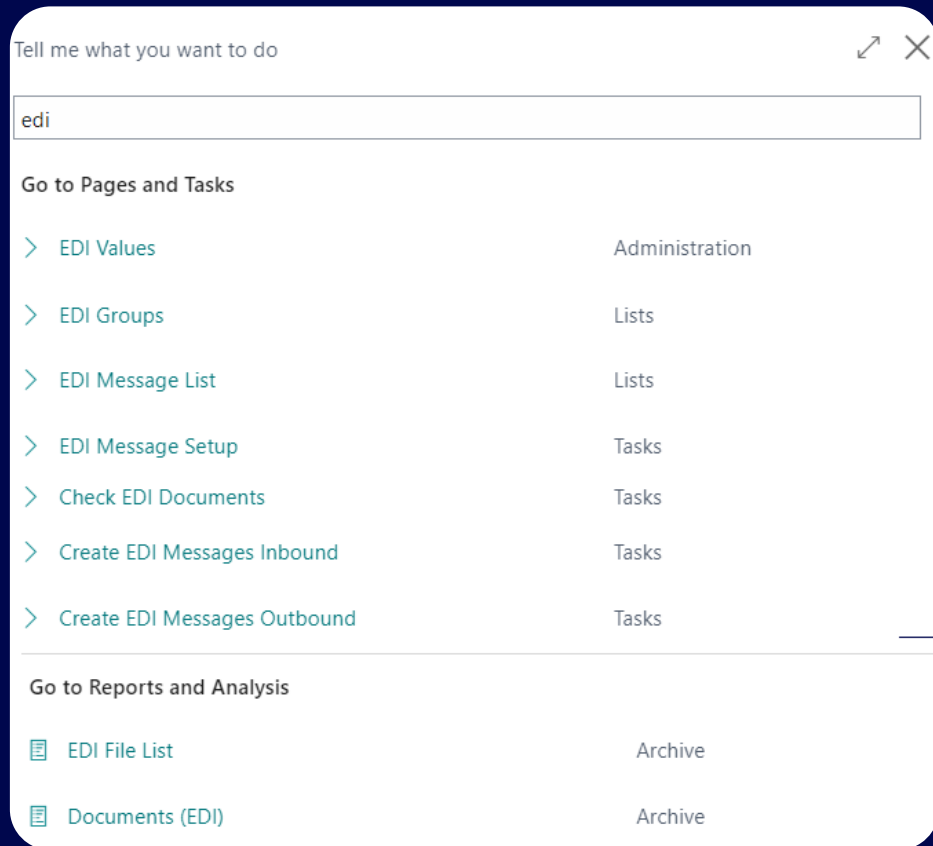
Tell me what you want to do

edi

Go to Pages and Tasks

| | |
|---|---|
| EDI Values | Administration |
| EDI Groups | Lists |
| EDI Message List | Lists |
| EDI Message Setup | Tasks |
| Check EDI Documents | Tasks |
| Create EDI Messages Inbound | Tasks |
| Create EDI Messages Outbound | Tasks |

Go to Reports and Analysis

| | |
|---|---|
| EDI File List | Archive |
| Documents (EDI) | Archive |